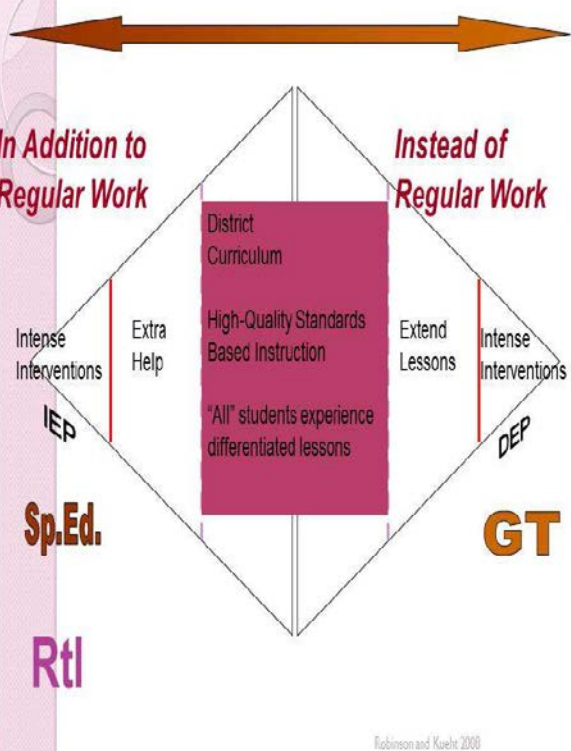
In Addition to Regular Work

Instead of Regular Work

District Curriculum

High-Quality Standards Based Instruction

"All" students experience differentiated lessons

Intense Interventions

Extra Help

IEP

Extend Lessons

Intense Interventions

DEP

Sp.Ed.

GT

RtI

Robinson and Kueht 2000